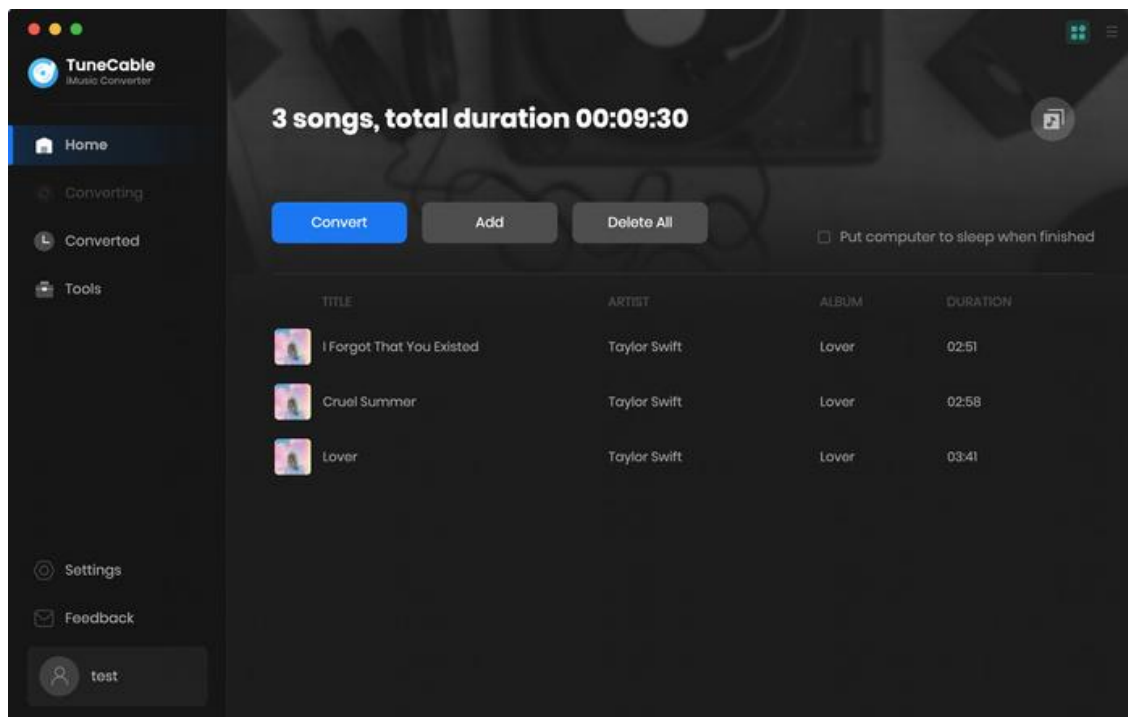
TuneCable
iMusic Converter

Home

Converting

Converted

Tools

3 songs, total duration 00:09:30

Convert

Add

Delete All

Put computer to sleep when finished

| TITLE | ARTIST | ALBUM | DURATION |
|---|---|---|---|
| I Forgot That You Existed | Taylor Swift | Lover | 02:51 |
| Cruel Summer | Taylor Swift | Lover | 02:58 |
| Lover | Taylor Swift | Lover | 03:41 |

Settings

Feedback

test